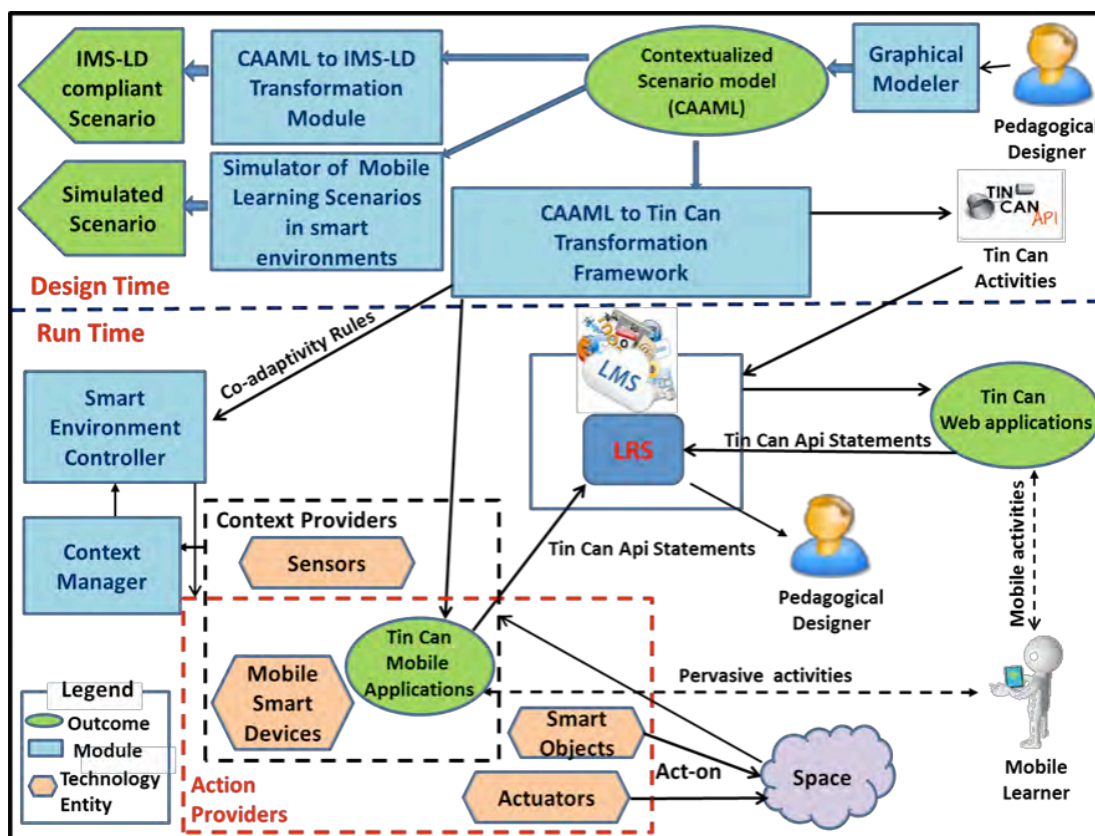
IMS-LD compliant Scenario

CAAML to IMS-LD Transformation Module

Contextualized Scenario model (CAAML)

Graphical Modeler

Pedagogical Designer

Simulated Scenario

Simulator of Mobile Learning Scenarios in smart environments

CAAML to Tin Can Transformation Framework

TIN CAN API

Tin Can Activities

Design Time

Run Time

Co-adaptivity Rules

Smart Environment Controller

LMS

LRS

Tin Can Web applications

Tin Can Api Statements

Mobile activities

Context Manager

Context Providers

Sensors

Tin Can Api Statements

Pedagogical Designer

Mobile Smart Devices

Tin Can Mobile Applications

Pervasive activities

Legend

Outcome

Module

Technology Entity

Smart Objects

Act-on

Space

Mobile Learner

Action Providers

Actuators